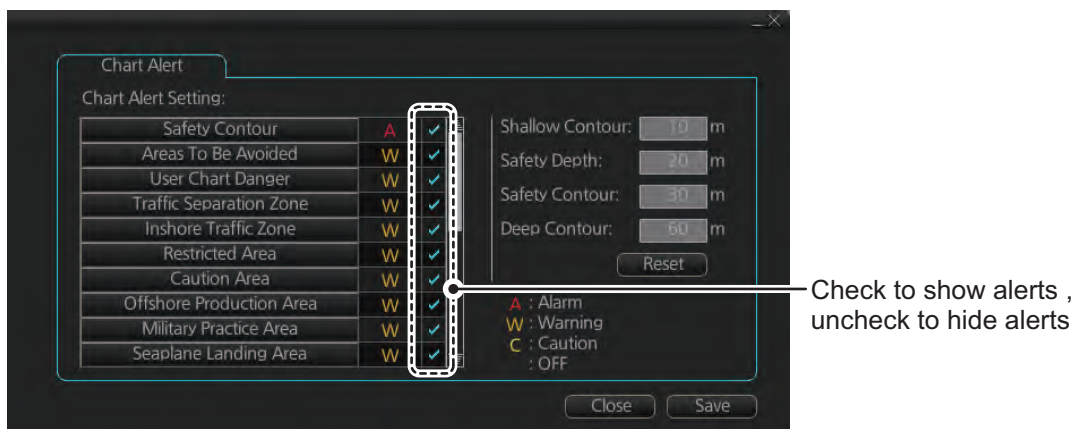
Chart Alert

Chart Alert Setting:

| | | |
|---|---|---|
| Safety Contour | A | ✓ |
| Areas To Be Avoided | W | ✓ |
| User Chart Danger | W | ✓ |
| Traffic Separation Zone | W | ✓ |
| Inshore Traffic Zone | W | ✓ |
| Restricted Area | W | ✓ |
| Caution Area | W | ✓ |
| Offshore Production Area | W | ✓ |
| Military Practice Area | W | ✓ |
| Seaplane Landing Area | W | ✓ |

Shallow Contour: 10 m
Safety Depth: 20 m
Safety Contour: 30 m
Deep Contour: 60 m

Reset

A : Alarm
W : Warning
C : Caution
: OFF

Close Save

Check to show alerts , uncheck to hide alerts